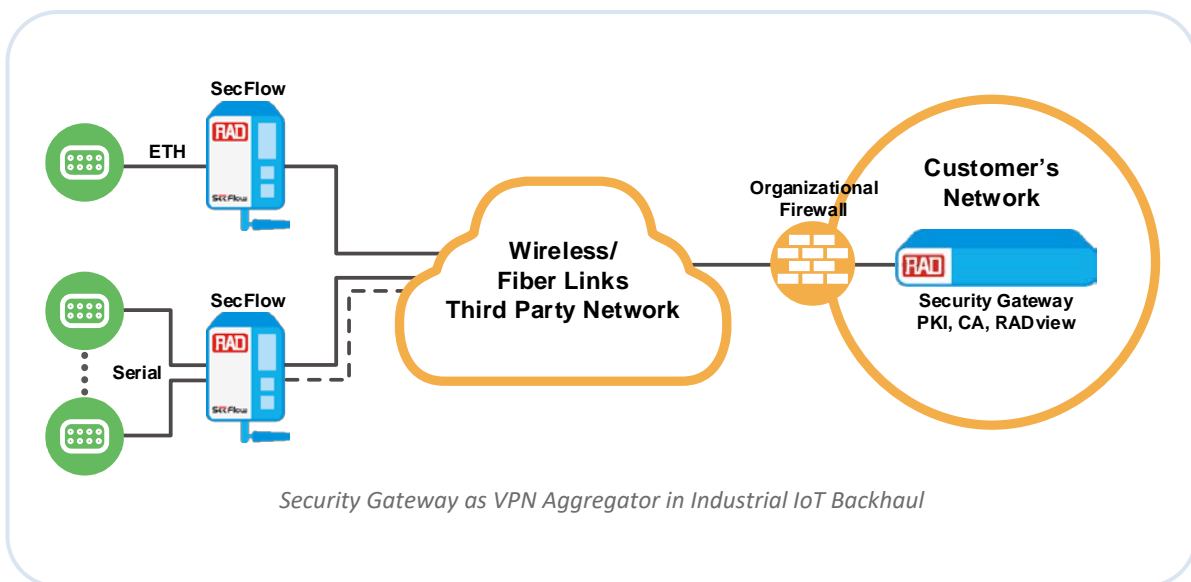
SecFlow

RAD

SecFlow

ETH

SecFlow

RAD

SecFlow

Serial

Wireless/
Fiber Links
Third Party Network

Organizational
Firewall

Customer's
Network

RAD

Security Gateway
PKI, CA, RADview

Security Gateway as VPN Aggregator in Industrial IoT Backhaul